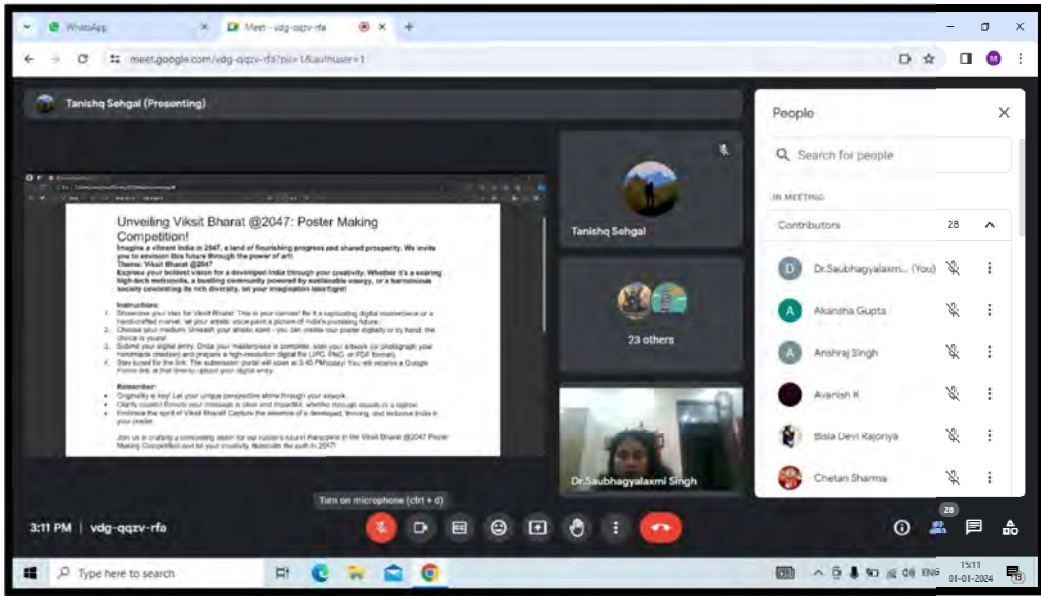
WhatsApp

Meet - vdg-qqzv-rfa

meet.google.com/vdg-qqzv-rfa?pli=1&authuser=1

Tanishq Sehgal (Presenting)

Unveiling Viksit Bharat @2047: Poster Making Competition!

Imagine a vibrant India in 2047, a land of flourishing progress and shared prosperity. We invite you to envision this future through the power of art!
Theme: Viksit Bharat @2047
Express your boldest vision for a developed India through your creativity. Whether it's a soaring high-tech metropolis, a bustling community powered by sustainable energy, or a harmonious society celebrating its rich diversity, let your imagination take flight!

Instructions:
1. Showcase your idea for Viksit Bharat: This is your canvas! Be it a captivating digital masterpiece or a hand-crafted marvel, let your artistic voice paint a picture of India's promising future.
2. Choose your medium: Unleash your artistic spirit - you can create your poster digitally or by hand, the choice is yours!
3. Submit your digital entry: Once your masterpiece is complete, scan your artwork (or photograph your handmade creation) and prepare a high-resolution digital file (JPG, PNG, or PDF format).
4. Stay tuned for the link: The submission portal will open at 3:40 PM today! You will receive a Google Forms link at that time to upload your digital entry.

Remember:
• Originality is key! Let your unique perspective shine through your artwork.
• Clarity counts! Ensure your message is clear and impactful, whether through visuals or a tagline.
• Embrace the spirit of Viksit Bharat! Capture the essence of a developed, thriving, and inclusive India in your poster.

Join us in crafting a compelling vision for our nation's future! Participate in the Viksit Bharat @2047 Poster Making Competition and let your creativity illuminate the path to 2047!

Tanishq Sehgal

23 others

Dr.Saubhagyalaxmi Singh

People

Search for people

IN MEETING

Contributors 28

Dr.Saubhagyalaxm... (You)

Akansha Gupta

Anshraj Singh

Avanish K

Bisla Devi Kajoriya

Chetan Sharma

Turn on microphone (ctrl + d)

3:11 PM | vdg-qqzv-rfa

28

Type here to search

ENG 15:11 01-01-2024